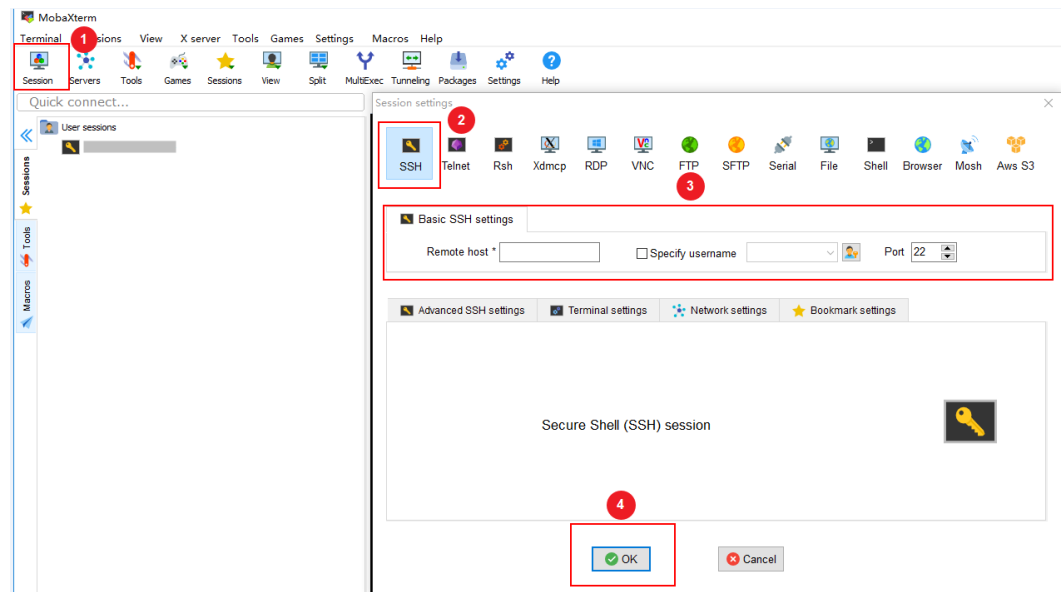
MobaXterm

Terminal 1 ssions View X server Tools Games Settings Macros Help

Session Servers Tools Games Sessions View Split MultiExec Tunneling Packages Settings Help

Quick connect...

User sessions

Sessions Tools Macros

Session settings

2

SSH Telnet Rsh Xdmcp RDP VNC FTP SFTP Serial File Shell Browser Mosh Aws S3

3

Basic SSH settings

Remote host * Specify username Port 22

Advanced SSH settings Terminal settings Network settings Bookmark settings

Secure Shell (SSH) session

4

OK Cancel